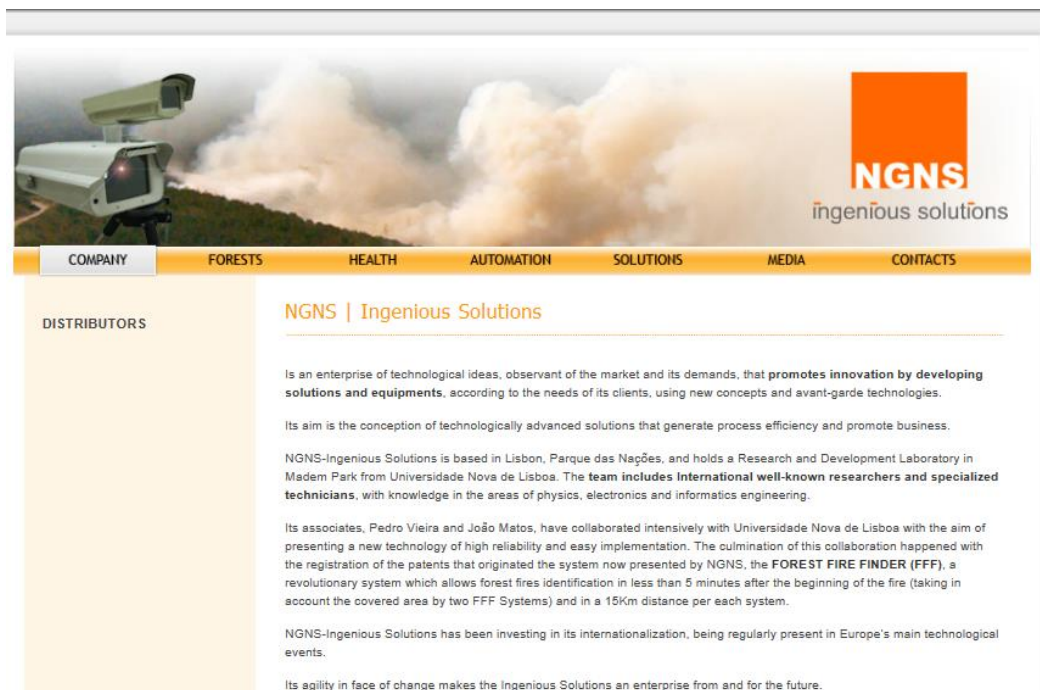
NGNS
ingenious solutions

COMPANY FORESTS HEALTH AUTOMATION SOLUTIONS MEDIA CONTACTS

DISTRIBUTORS

NGNS | Ingenious Solutions

Is an enterprise of technological ideas, observant of the market and its demands, that promotes innovation by developing solutions and equipments, according to the needs of its clients, using new concepts and avant-garde technologies.

Its aim is the conception of technologically advanced solutions that generate process efficiency and promote business.

NGNS-Ingenious Solutions is based in Lisbon, Parque das Nações, and holds a Research and Development Laboratory in Madem Park from Universidade Nova de Lisboa. The team includes International well-known researchers and specialized technicians, with knowledge in the areas of physics, electronics and informatics engineering.

Its associates, Pedro Vieira and João Matos, have collaborated intensively with Universidade Nova de Lisboa with the aim of presenting a new technology of high reliability and easy implementation. The culmination of this collaboration happened with the registration of the patents that originated the system now presented by NGNS, the FOREST FIRE FINDER (FFF), a revolutionary system which allows forest fires identification in less than 5 minutes after the beginning of the fire (taking in account the covered area by two FFF Systems) and in a 15Km distance per each system.

NGNS-Ingenious Solutions has been investing in its internationalization, being regularly present in Europe's main technological events.

Its agility in face of change makes the Ingenious Solutions an enterprise from and for the future.